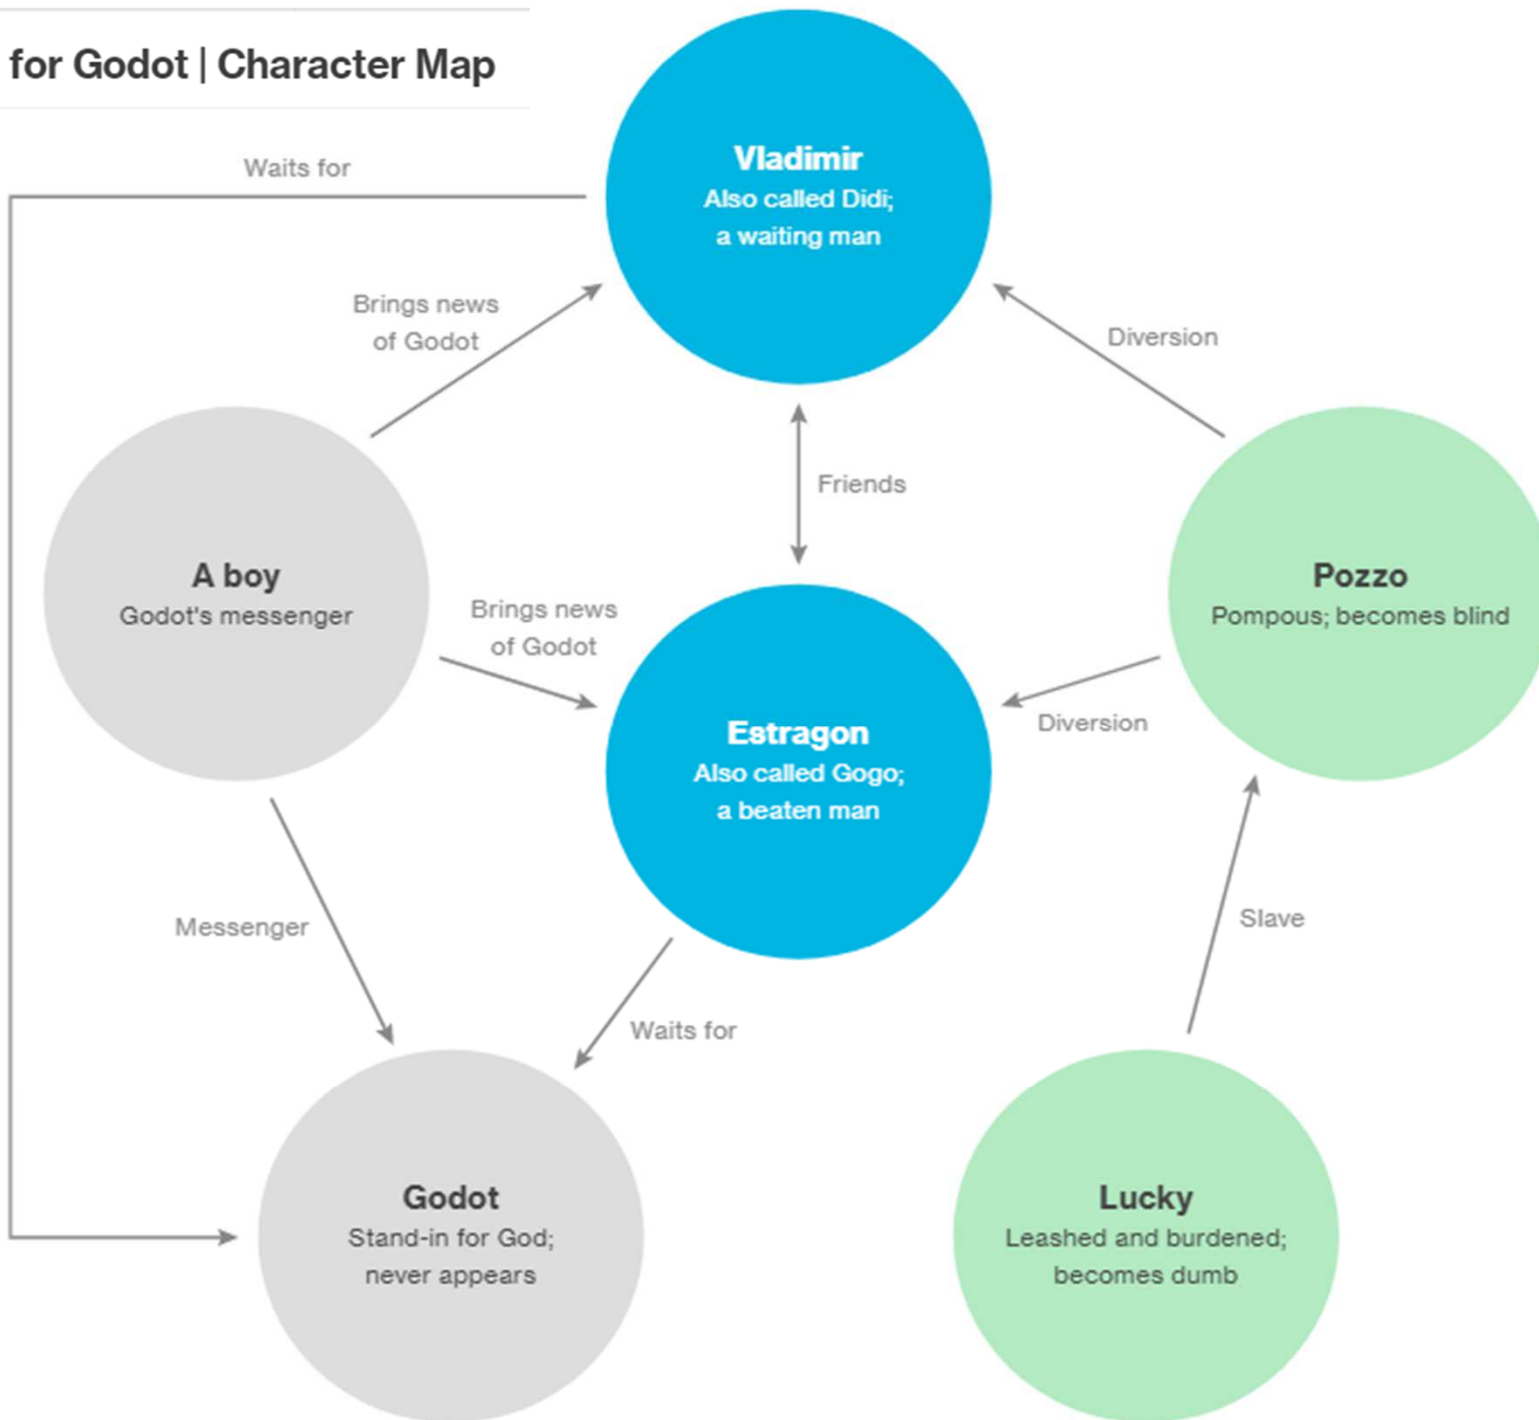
for Godot | Character Map

Waits for

Vladimir
Also called Didi;
a waiting man

Brings news of Godot

Diversion

Friends

A boy
Godot's messenger

Brings news of Godot

Pozzo
Pompous; becomes blind

Estragon
Also called Gogo;
a beaten man

Diversion

Messenger

Slave

Waits for

Godot
Stand-in for God;
never appears

Lucky
Leashed and burdened;
becomes dumb